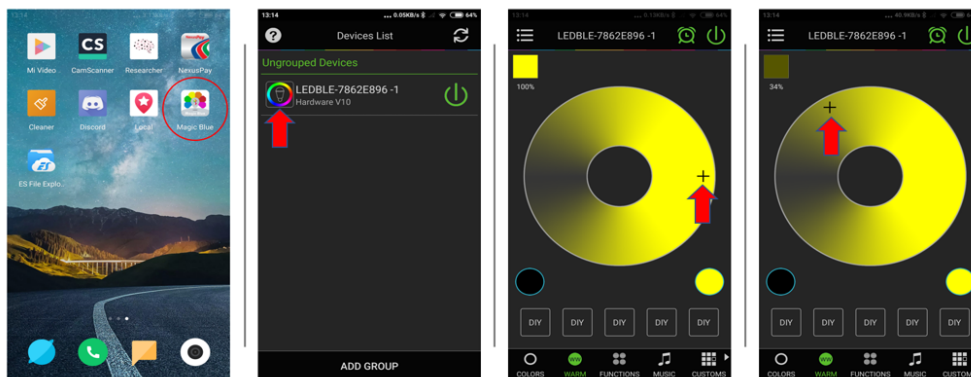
Mi Video
CamScanner
Researcher
NexusPay
Cleaner
Discord
Local
Magic Blue
ES File Explo...

13:14
0.05KB/s
64%
Devices List
Ungrouped Devices
LEDBLE-7862E896 -1
Hardware V10
ADD GROUP

13:14
LEDBLE-7862E896 -1
100%
DIY
DIY
DIY
DIY
DIY
COLORS
WARM
FUNCTIONS
MUSIC
CUSTOMS

13:14
40.9KB/s
LEDBLE-7862E896 -1
34%
DIY
DIY
DIY
DIY
DIY
COLORS
WARM
FUNCTIONS
MUSIC
CUSTOM